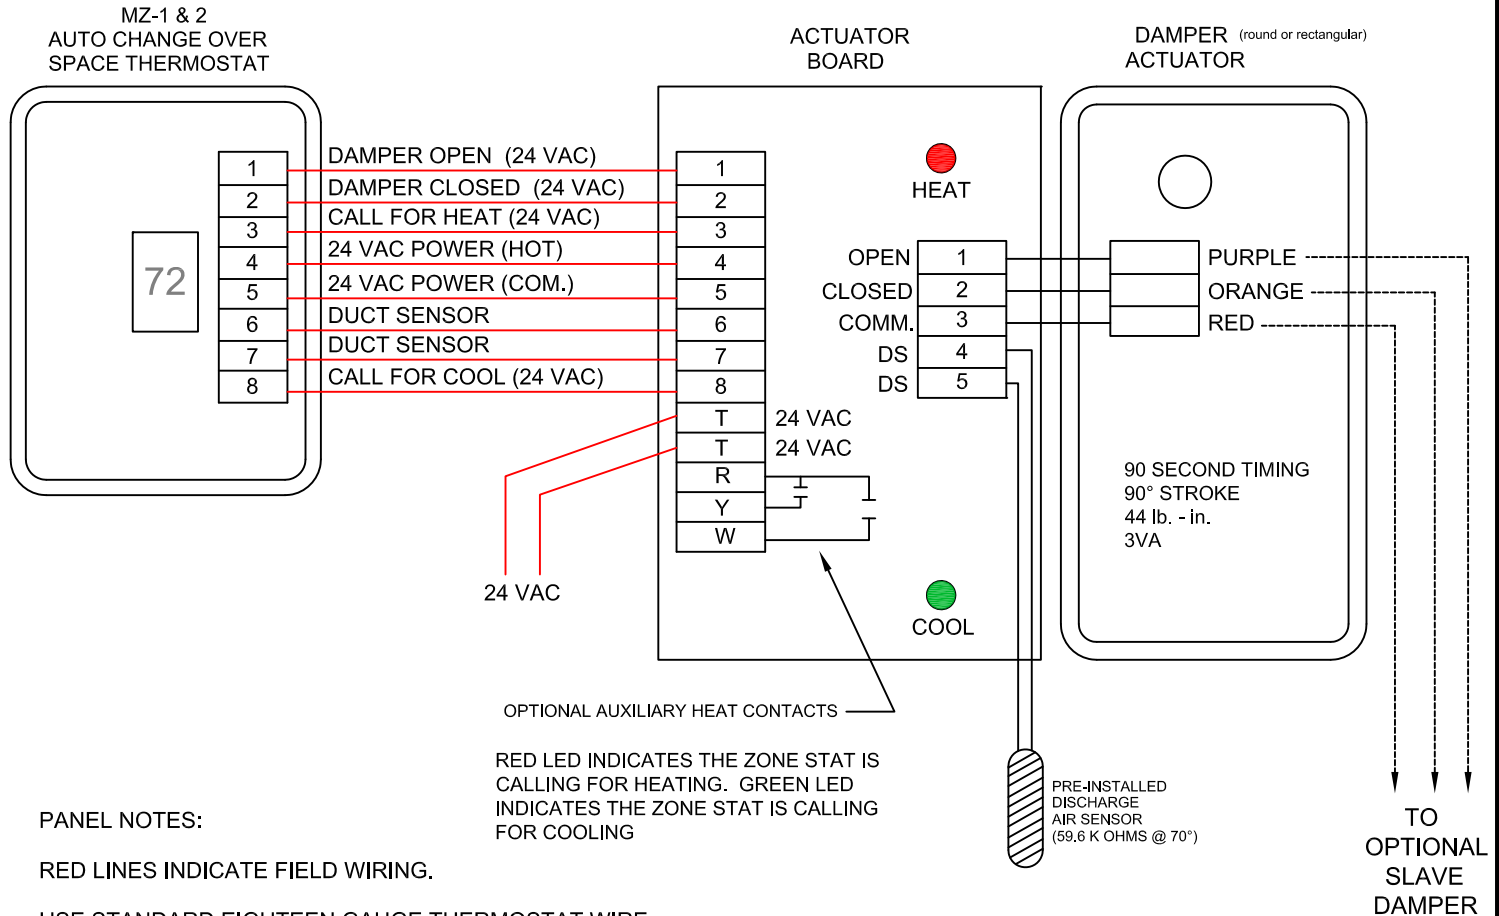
MZ-1 & 2
AUTO CHANGE OVER
SPACE THERMOSTAT

ACTUATOR
BOARD

DAMPER (round or rectangular)
ACTUATOR

72

1
2
3
4
5
6
7
8

DAMPER OPEN (24 VAC)
DAMPER CLOSED (24 VAC)
CALL FOR HEAT (24 VAC)
24 VAC POWER (HOT)
24 VAC POWER (COM.)
DUCT SENSOR
DUCT SENSOR
CALL FOR COOL (24 VAC)

1
2
3
4
5
6
7
8
T
T
R
Y
W

24 VAC
24 VAC

HEAT

OPEN 1
CLOSED 2
COMM. 3
DS 4
DS 5

PURPLE
ORANGE
RED

90 SECOND TIMING
90° STROKE
44 lb. - in.
3VA

COOL

24 VAC

OPTIONAL AUXILIARY HEAT CONTACTS

RED LED INDICATES THE ZONE STAT IS CALLING FOR HEATING. GREEN LED INDICATES THE ZONE STAT IS CALLING FOR COOLING

PRE-INSTALLED
DISCHARGE
AIR SENSOR
(59.6 K OHMS @ 70°)

TO
OPTIONAL
SLAVE
DAMPER

PANEL NOTES:

RED LINES INDICATE FIELD WIRING.

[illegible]